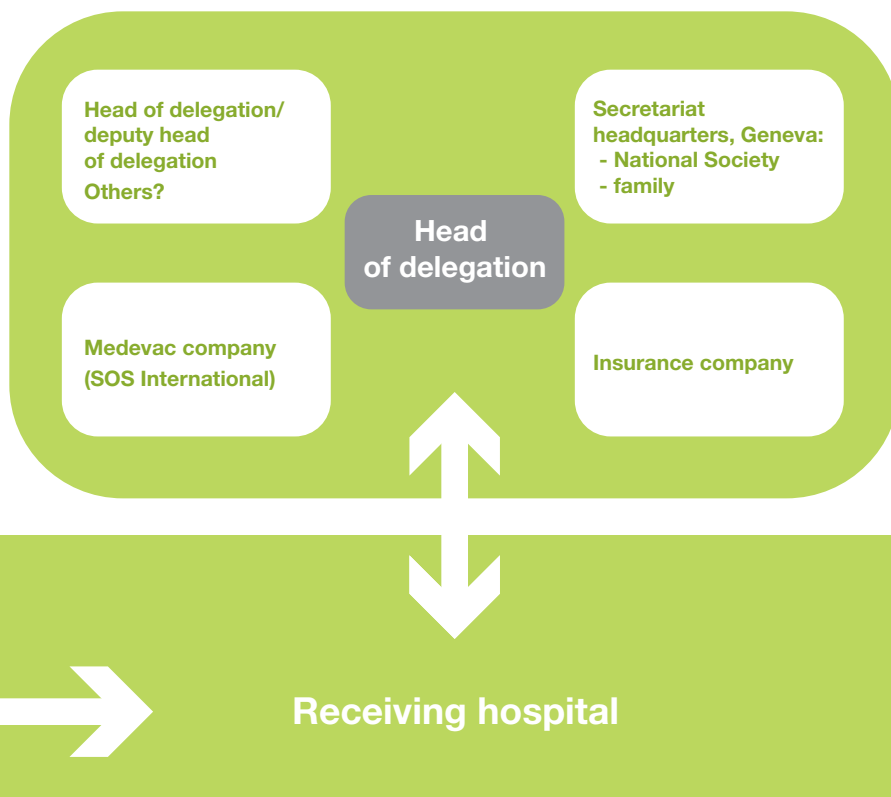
Head of delegation/ deputy head of delegation
Others?

Secretariat headquarters, Geneva:
- National Society
- family

Head of delegation

Medevac company (SOS International)

Insurance company

Receiving hospital